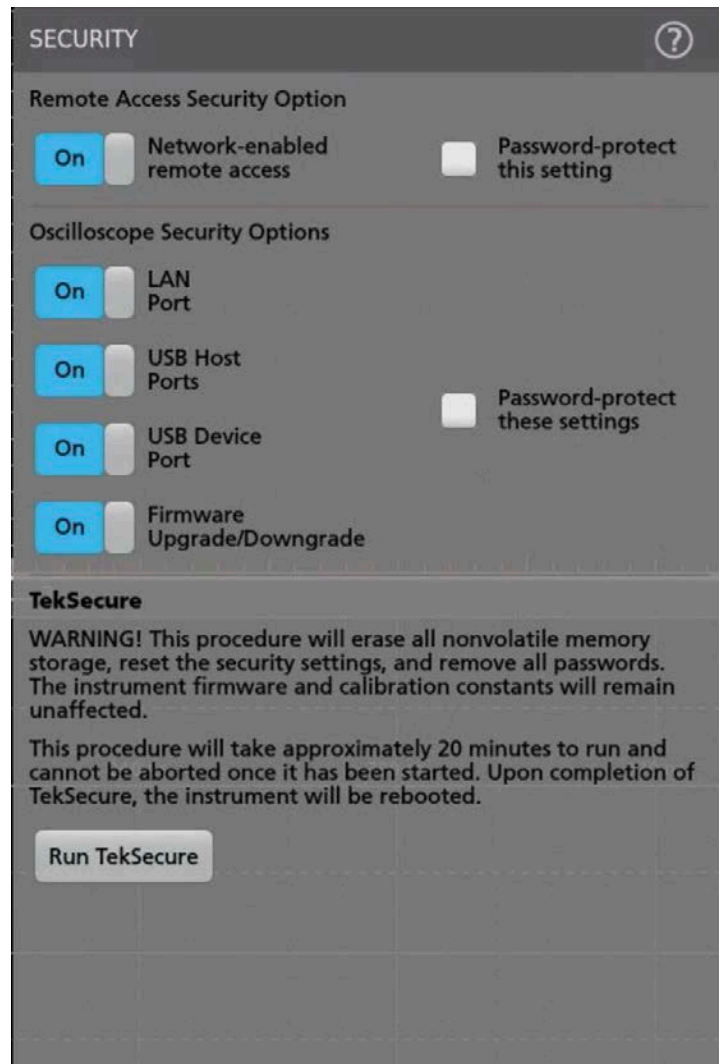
SECURITY ?

Remote Access Security Option

On Network-enabled remote access

Password-protect this setting

Oscilloscope Security Options

On LAN Port

On USB Host Ports

On USB Device Port

On Firmware Upgrade/Downgrade

Password-protect these settings

TekSecure

WARNING! This procedure will erase all nonvolatile memory storage, reset the security settings, and remove all passwords. The instrument firmware and calibration constants will remain unaffected.

This procedure will take approximately 20 minutes to run and cannot be aborted once it has been started. Upon completion of TekSecure, the instrument will be rebooted.

Run TekSecure